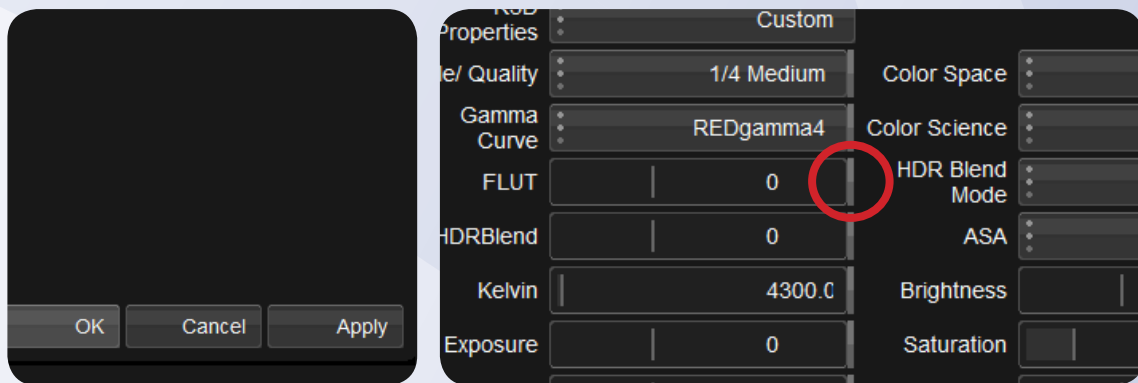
OK Cancel Apply

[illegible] Properties | Custom
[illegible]e/ Quality | 1/4 Medium
Gamma Curve | REDgamma4
FLUT | 0
HDRBlend | 0
Kelvin | 4300.0
Exposure | 0

Color Space
Color Science
HDR Blend Mode
ASA
Brightness
Saturation